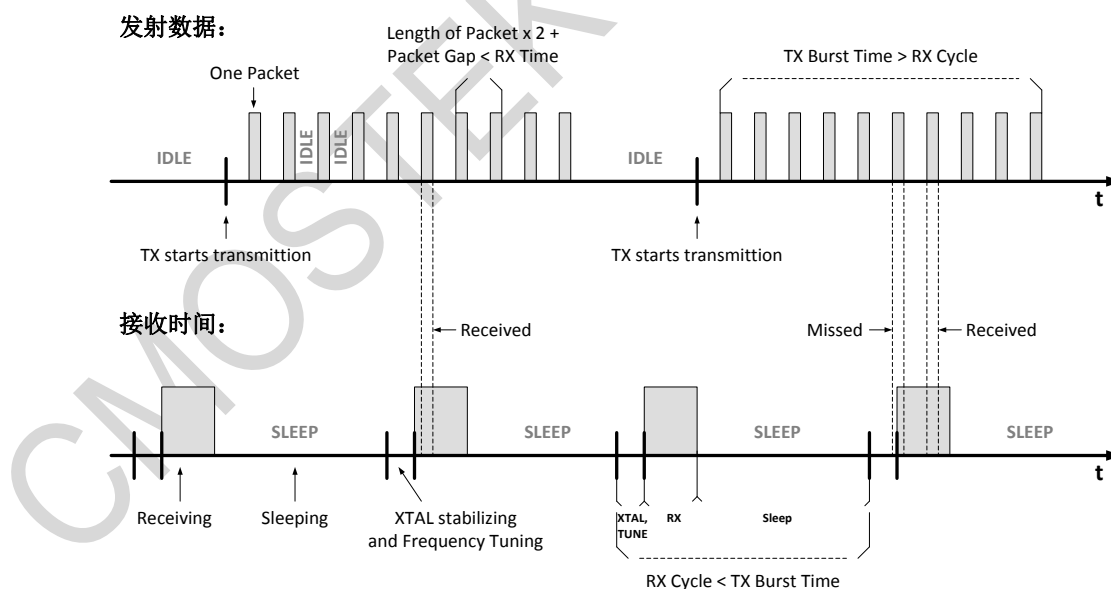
发射数据:

Length of Packet x 2 + Packet Gap < RX Time

TX Burst Time > RX Cycle

One Packet

IDLE

IDLE

IDLE

IDLE

t

TX starts transmittion

TX starts transmittion

接收时间:

Received

Missed

Received

SLEEP

SLEEP

SLEEP

SLEEP

t

Receiving

Sleeping

XTAL stabilizing and Frequency Tuning

XTAL, TUNE

RX

Sleep

RX Cycle < TX Burst Time

CMOSTEK